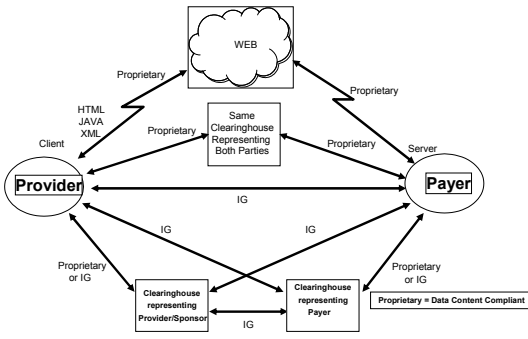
WEB

Proprietary

Proprietary

HTML
JAVA
XML

Client

Proprietary

Same Clearinghouse Representing Both Parties

Proprietary

Server

Provider

Payer

IG

IG

IG

Proprietary or IG

Proprietary or IG

Clearinghouse representing Provider/Sponsor

Clearinghouse representing Payer

IG

Proprietary = Data Content Compliant